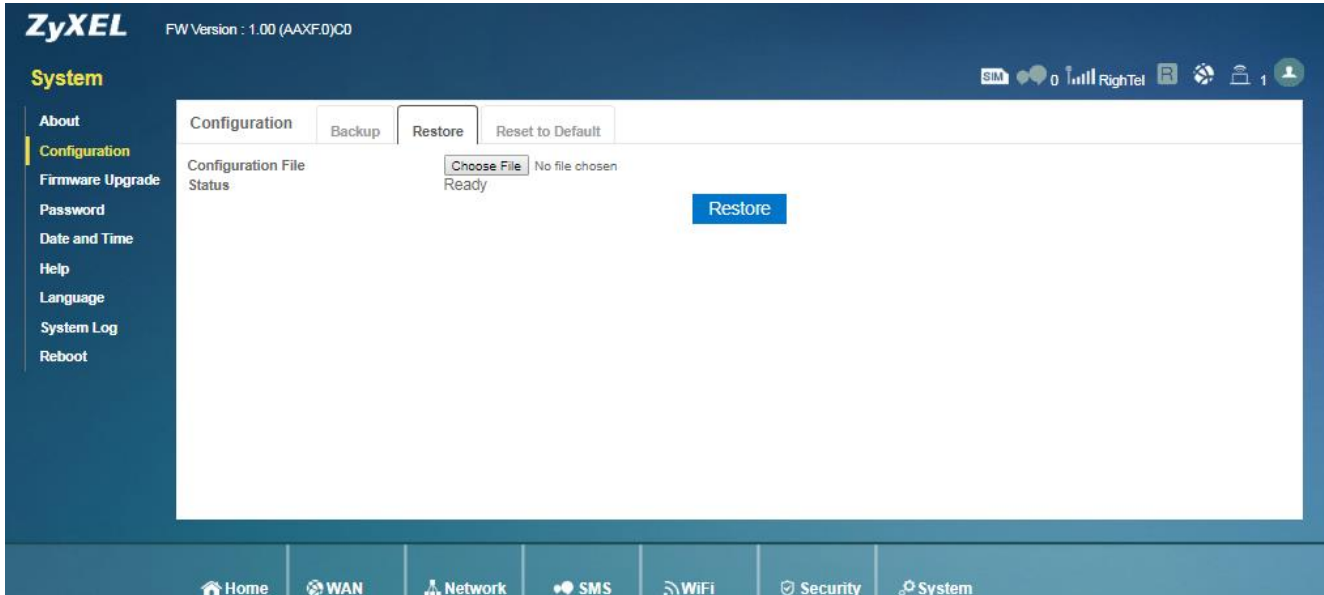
ZyXEL FW Version : 1.00 (AAXF.0)C0

System

SIM 0 RighTel R 1

About
Configuration
Firmware Upgrade
Password
Date and Time
Help
Language
System Log
Reboot

Configuration

Backup Restore Reset to Default

Configuration File Choose File No file chosen
Status Ready

Restore

Home WAN Network SMS WiFi Security System